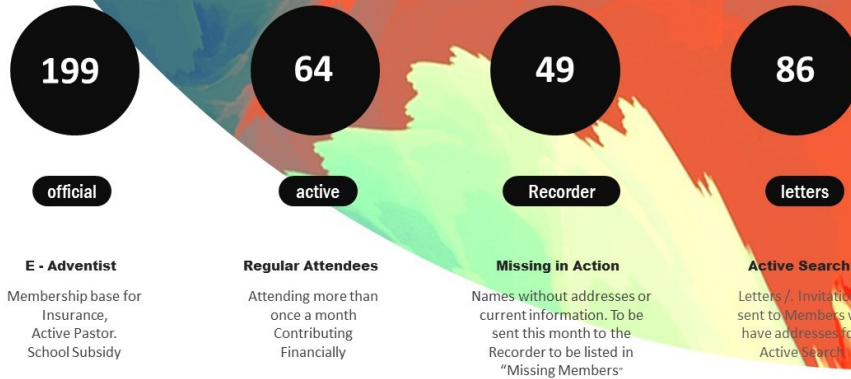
199

official

E - Adventist

Membership base for Insurance, Active Pastor. School Subsidy

64

active

Regular Attendees

Attending more than once a month Contributing Financially

49

Recorder

Missing in Action

Names without addresses or current information. To be sent this month to the Recorder to be listed in "Missing Members"

86

letters

Active Search

Letters /. Invitati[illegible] sent to Members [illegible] have addresses f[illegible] Active Search